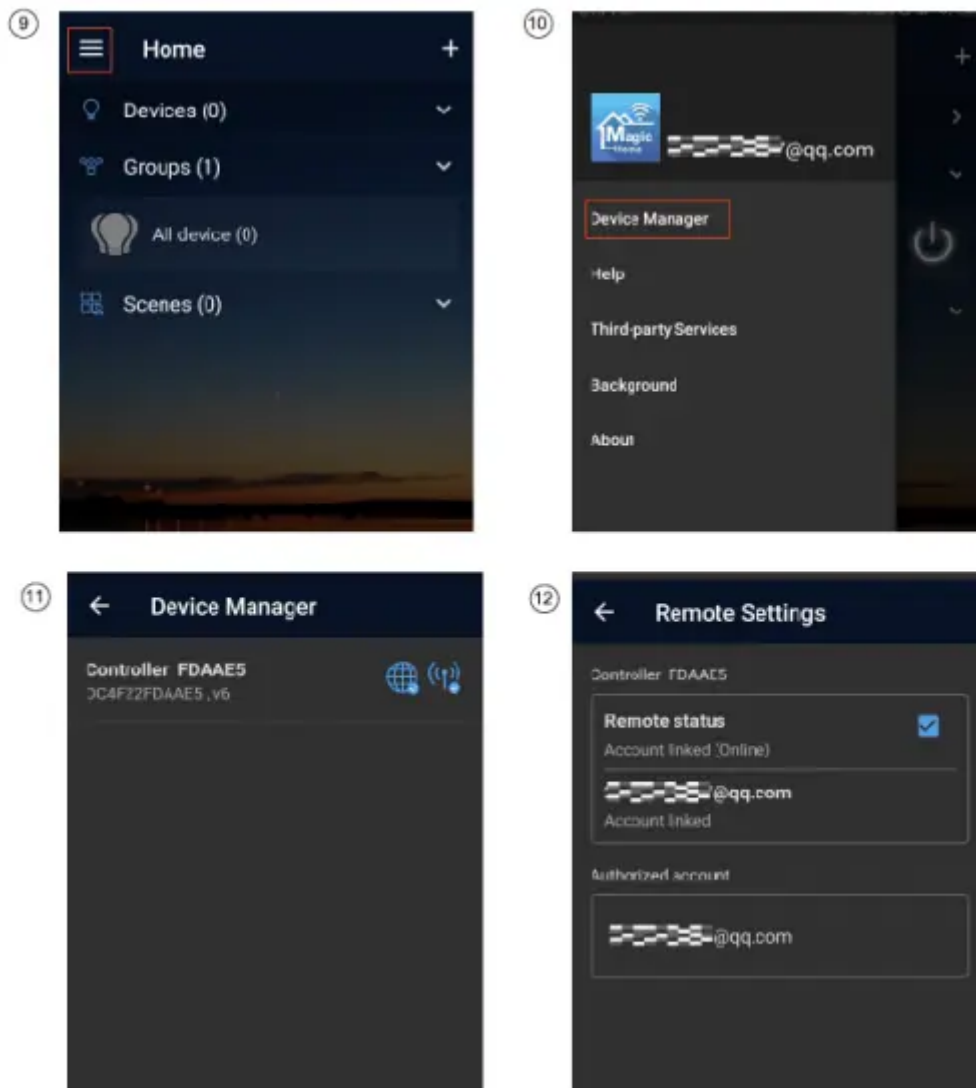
⑨

Home

+

Devices (0)

Groups (1)

All device (0)

Scenes (0)

⑩

Magic Home

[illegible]@qq.com

Device Manager

Help

Third-party Services

Background

About

⑪

← Device Manager

Controller FDAAE5

DC4F22FDAAE5 , v6

⑫

← Remote Settings

Controller FDAAE5

Remote status

Account linked (Online)

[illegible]@qq.com

Account linked

Authorized account

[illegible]@qq.com